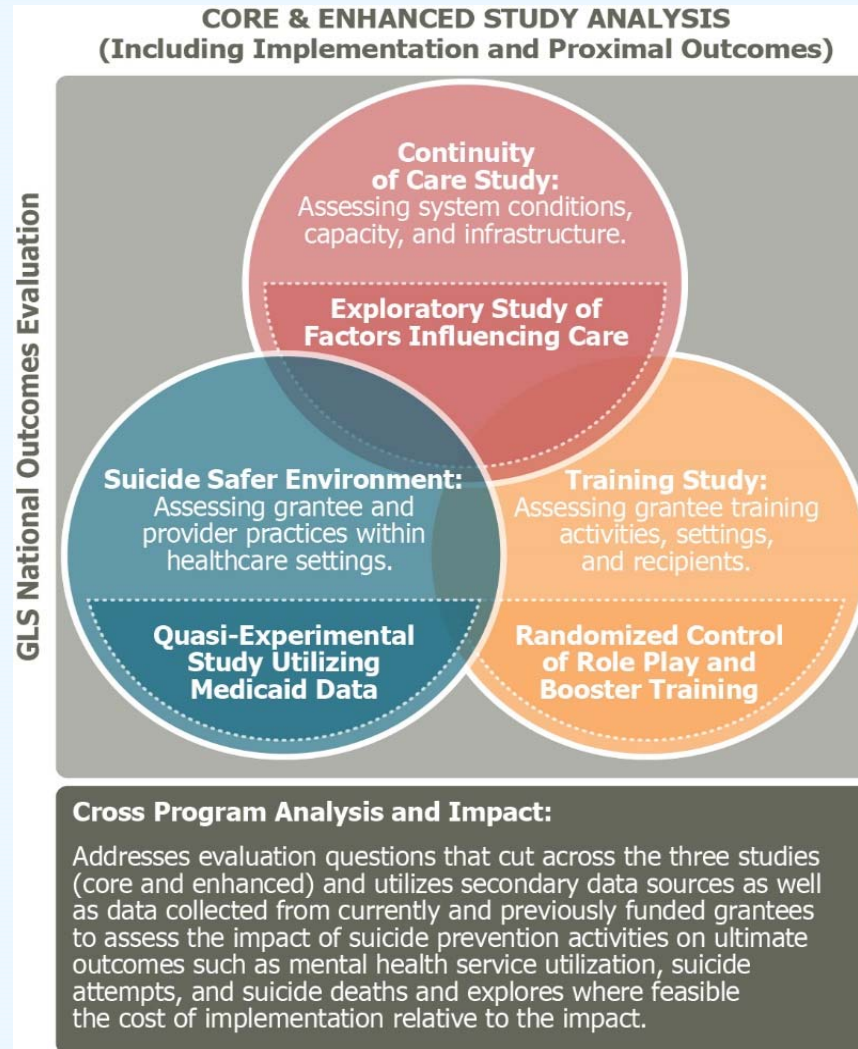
CORE & ENHANCED STUDY ANALYSIS
(Including Implementation and Proximal Outcomes)

GLS National Outcomes Evaluation

Continuity of Care Study:
Assessing system conditions, capacity, and infrastructure.

Exploratory Study of Factors Influencing Care

Suicide Safer Environment:
Assessing grantee and provider practices within healthcare settings.

Quasi-Experimental Study Utilizing Medicaid Data

Training Study:
Assessing grantee training activities, settings, and recipients.

Randomized Control of Role Play and Booster Training

Cross Program Analysis and Impact:

Addresses evaluation questions that cut across the three studies (core and enhanced) and utilizes secondary data sources as well as data collected from currently and previously funded grantees to assess the impact of suicide prevention activities on ultimate outcomes such as mental health service utilization, suicide attempts, and suicide deaths and explores where feasible the cost of implementation relative to the impact.